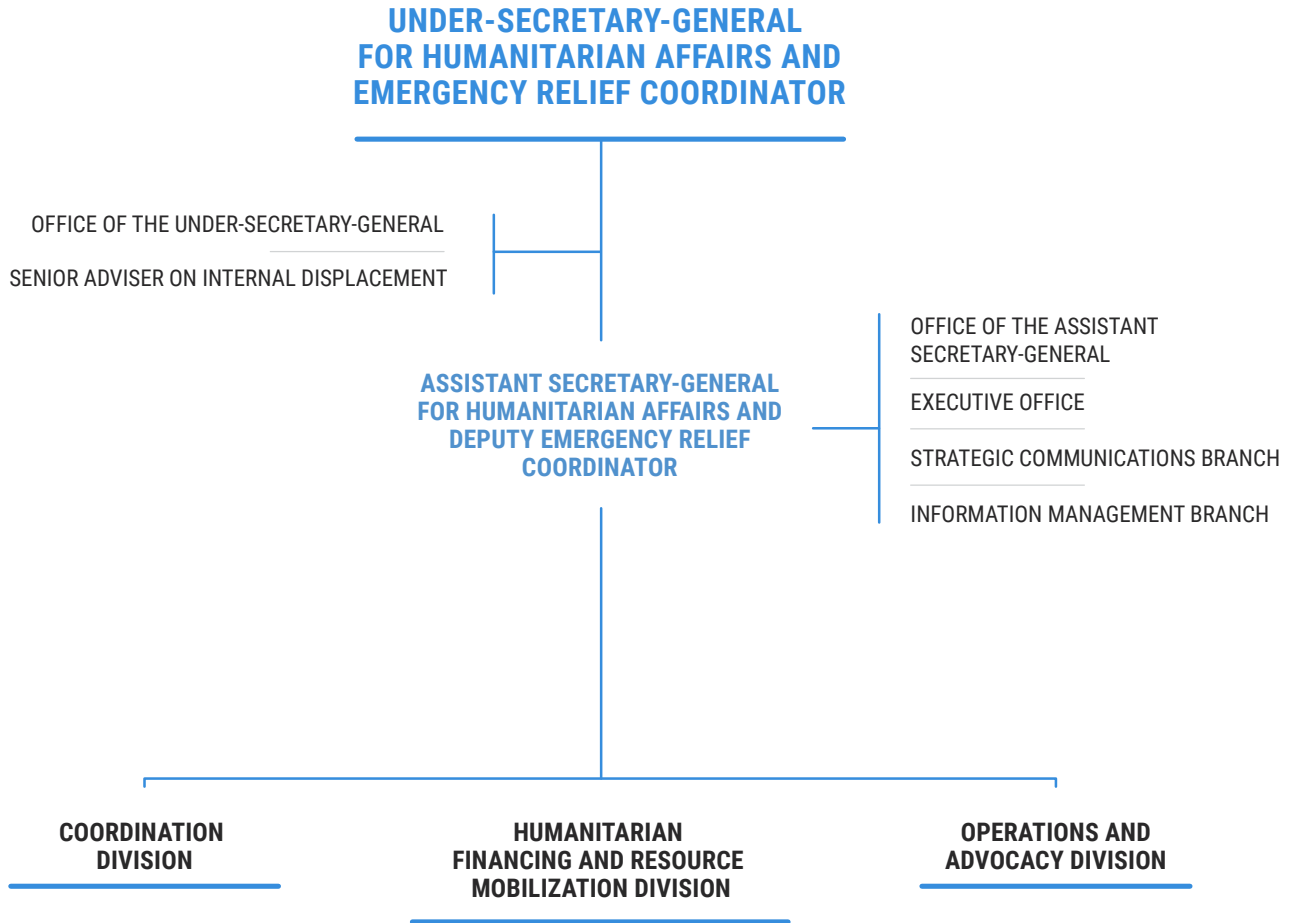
UNDER-SECRETARY-GENERAL FOR HUMANITARIAN AFFAIRS AND EMERGENCY RELIEF COORDINATOR

OFFICE OF THE UNDER-SECRETARY-GENERAL

SENIOR ADVISER ON INTERNAL DISPLACEMENT

ASSISTANT SECRETARY-GENERAL FOR HUMANITARIAN AFFAIRS AND DEPUTY EMERGENCY RELIEF COORDINATOR

OFFICE OF THE ASSISTANT SECRETARY-GENERAL

EXECUTIVE OFFICE

STRATEGIC COMMUNICATIONS BRANCH

INFORMATION MANAGEMENT BRANCH

COORDINATION DIVISION

HUMANITARIAN FINANCING AND RESOURCE MOBILIZATION DIVISION

OPERATIONS AND ADVOCACY DIVISION